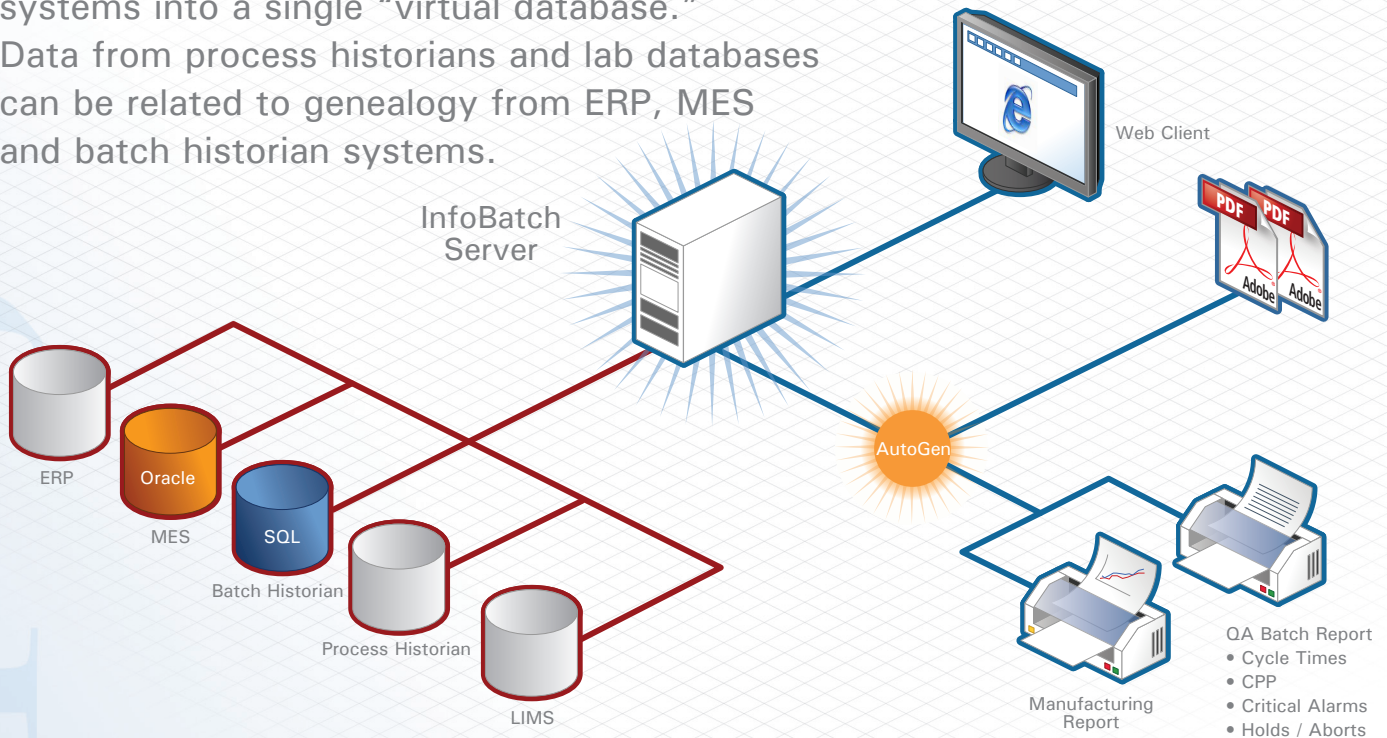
systems into a single "virtual database." Data from process historians and lab databases can be related to genealogy from ERP, MES and batch historian systems.

InfoBatch Server

Web Client

PDF
Adobe
PDF
Adobe

ERP
Oracle
MES
SQL
Batch Historian
Process Historian
LIMS

AutoGen

Manufacturing Report

QA Batch Report
• Cycle Times
• CPP
• Critical Alarms
• Holds / Aborts